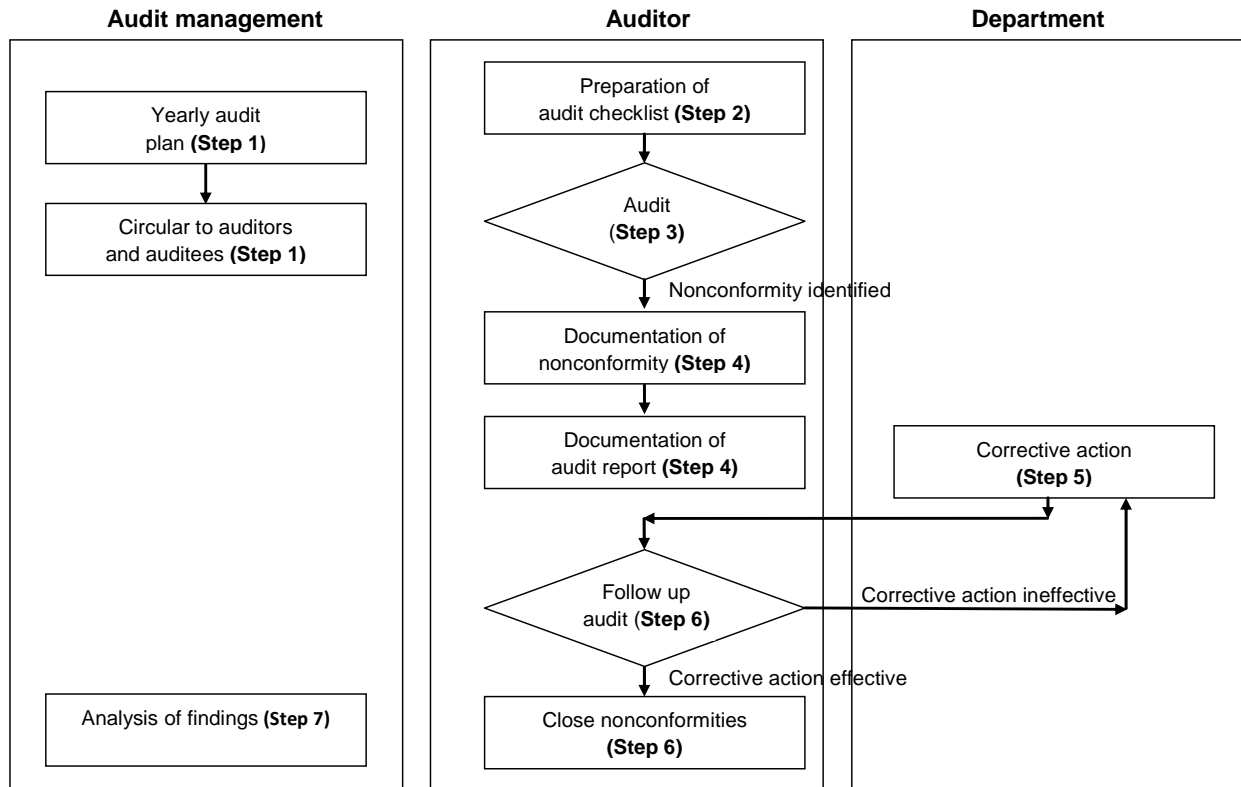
Audit management

Yearly audit plan (Step 1)

Circular to auditors and auditees (Step 1)

Analysis of findings (Step 7)

Auditor

Preparation of audit checklist (Step 2)

Audit (Step 3)

Nonconformity identified

Documentation of nonconformity (Step 4)

Documentation of audit report (Step 4)

Follow up audit (Step 6)

Corrective action ineffective

Corrective action effective

Close nonconformities (Step 6)

Department

Corrective action (Step 5)